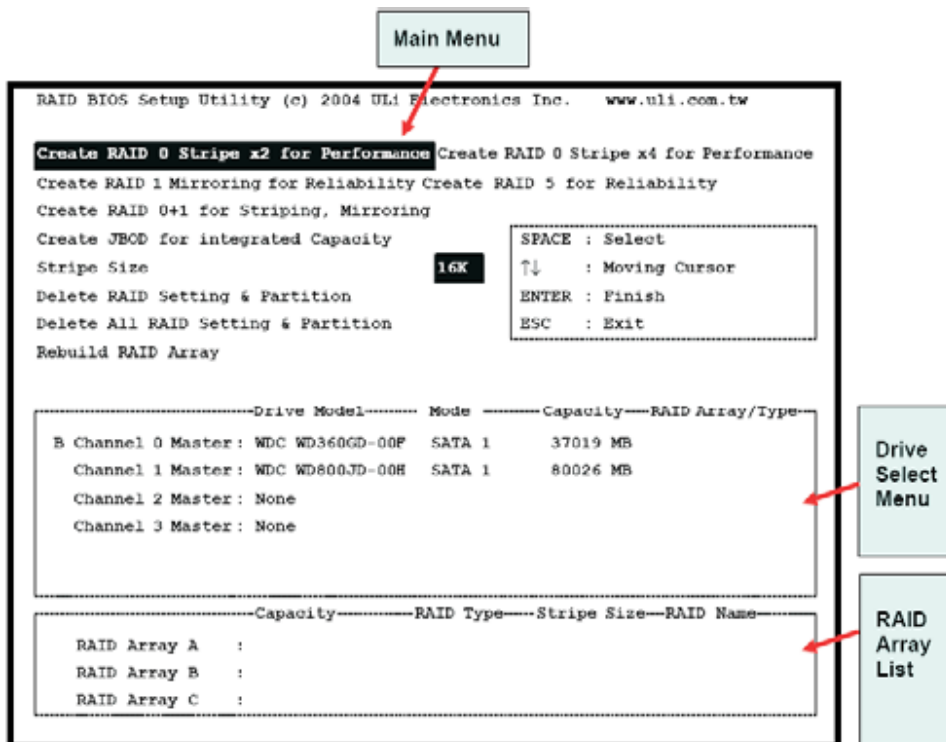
Main Menu

RAID BIOS Setup Utility (c) 2004 ULi Electronics Inc. www.uli.com.tw

Create RAID 0 Stripe x2 for Performance Create RAID 0 Stripe x4 for Performance
Create RAID 1 Mirroring for Reliability Create RAID 5 for Reliability
Create RAID 0+1 for Striping, Mirroring
Create JBOD for integrated Capacity
Stripe Size 16K
Delete RAID Setting & Partition
Delete All RAID Setting & Partition
Rebuild RAID Array

SPACE : Select
↑↓ : Moving Cursor
ENTER : Finish
ESC : Exit

Drive Model Mode Capacity RAID Array/Type

B Channel 0 Master : WDC WD360GD-00F SATA 1 37019 MB
Channel 1 Master : WDC WD800JD-00H SATA 1 80026 MB
Channel 2 Master : None
Channel 3 Master : None

Drive Select Menu

Capacity RAID Type Stripe Size RAID Name

RAID Array A :
RAID Array B :
RAID Array C :

RAID Array List